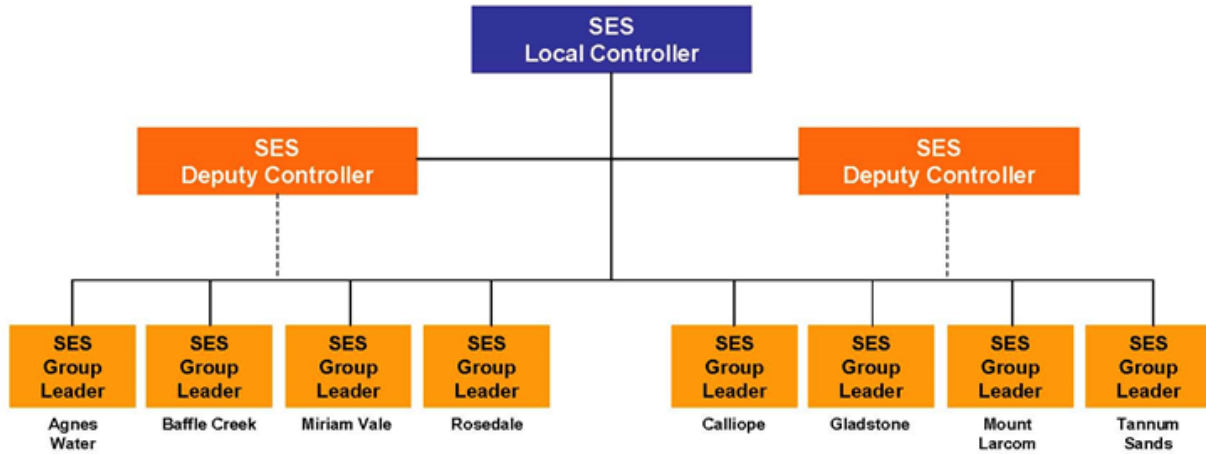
SES
Local Controller

SES
Deputy Controller

SES
Deputy Controller

SES
Group
Leader

Agnes
Water

SES
Group
Leader

Baffle Creek

SES
Group
Leader

Miriam Vale

SES
Group
Leader

Rosedale

SES
Group
Leader

Calliope

SES
Group
Leader

Gladstone

SES
Group
Leader

Mount
Larcom

SES
Group
Leader

Tannum
Sands